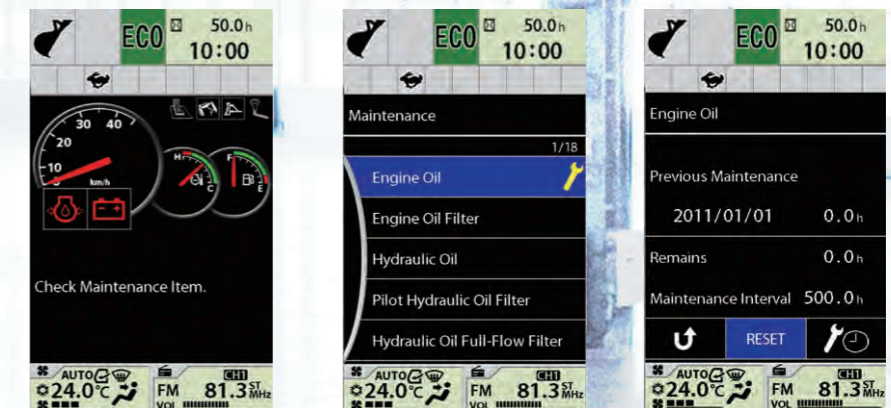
ECO 50.0h
10:00

30 40
20
10
0
km/h
H C
F E

Check Maintenance Item.

AUTO
24.0°C
FM CH1 81.3 ST MHz
VOL

ECO 50.0h
10:00

Maintenance
1/18
Engine Oil
Engine Oil Filter
Hydraulic Oil
Pilot Hydraulic Oil Filter
Hydraulic Oil Full-Flow Filter

AUTO
24.0°C
FM CH1 81.3 ST MHz
VOL

ECO 50.0h
10:00

Engine Oil

Previous Maintenance
2011/01/01 0.0h
Remains 0.0h
Maintenance Interval 500.0h

RESET

AUTO
24.0°C
FM CH1 81.3 ST MHz
VOL